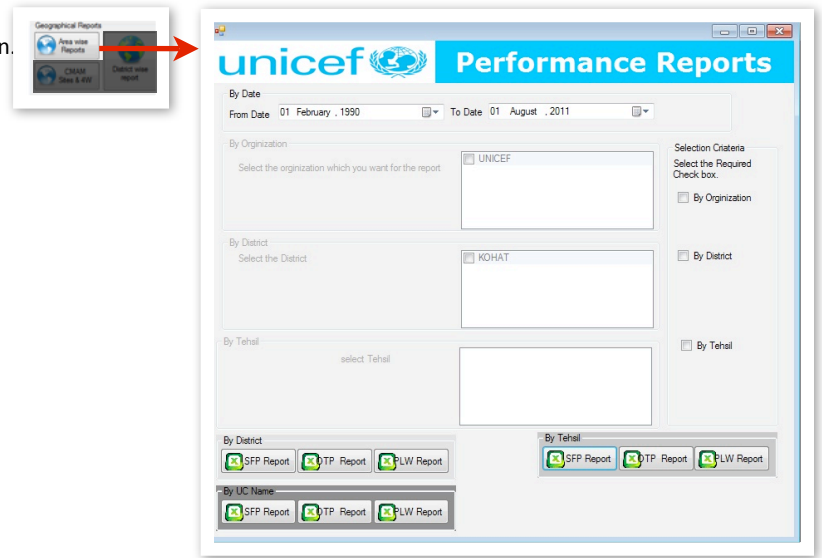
n.

Geographical Reports
Area wise Reports
District wise report
CMAM Sites & 4W

unicef

Performance Reports

By Date
From Date 01 February , 1990
To Date 01 August , 2011

By Orginization
Select the orginization which you want for the report
UNICEF

By District
Select the District
KOHAT

By Tehsil
select Tehsil

Selection Criateria
Select the Required Check box.
By Orginization
By District
By Tehsil

By District
SFP Report
OTP Report
PLW Report

By Tehsil
SFP Report
OTP Report
PLW Report

By UC Name
SFP Report
OTP Report
PLW Report